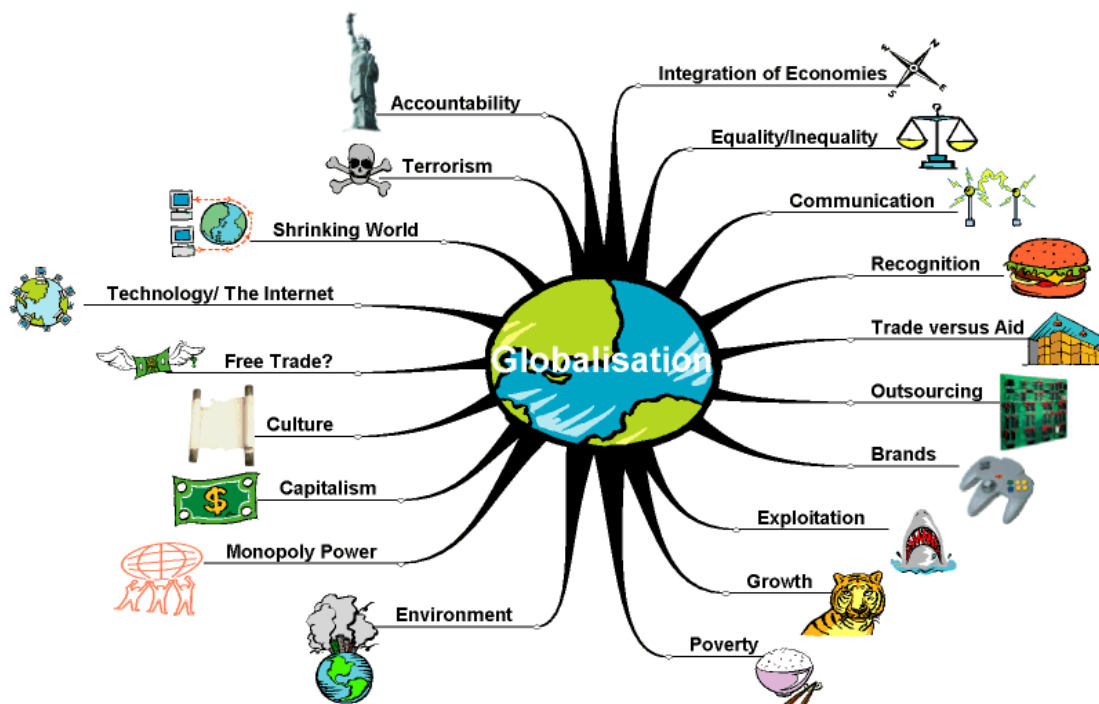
Globalisation

Accountability
Terrorism
Shrinking World
Technology/ The Internet
Free Trade?
Culture
Capitalism
Monopoly Power
Environment

Integration of Economies
Equality/Inequality
Communication
Recognition
Trade versus Aid
Outsourcing
Brands
Exploitation
Growth
Poverty